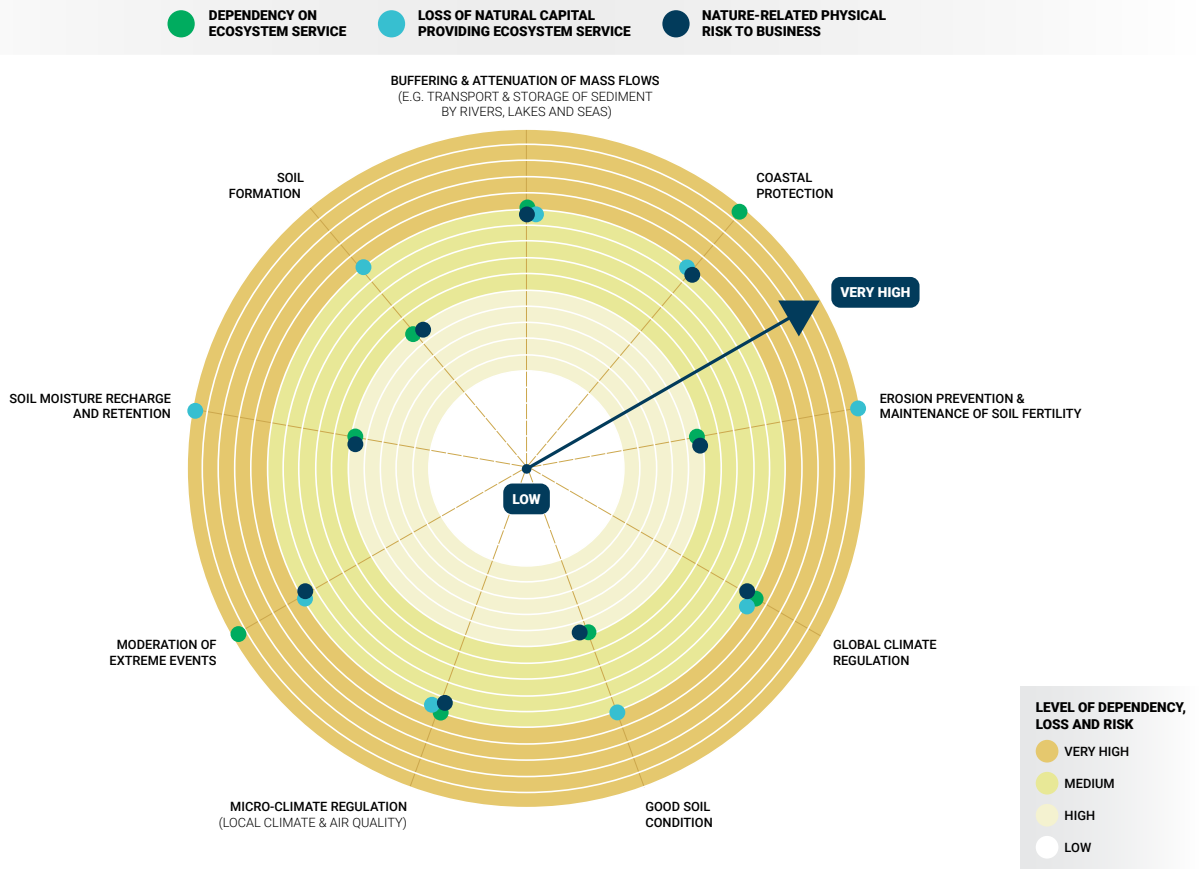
DEPENDENCY ON ECOSYSTEM SERVICE
LOSS OF NATURAL CAPITAL PROVIDING ECOSYSTEM SERVICE
NATURE-RELATED PHYSICAL RISK TO BUSINESS

BUFFERING & ATTENUATION OF MASS FLOWS (E.G. TRANSPORT & STORAGE OF SEDIMENT BY RIVERS, LAKES AND SEAS)

SOIL FORMATION

COASTAL PROTECTION

VERY HIGH

SOIL MOISTURE RECHARGE AND RETENTION

EROSION PREVENTION & MAINTENANCE OF SOIL FERTILITY

LOW

MODERATION OF EXTREME EVENTS

GLOBAL CLIMATE REGULATION

MICRO-CLIMATE REGULATION (LOCAL CLIMATE & AIR QUALITY)

GOOD SOIL CONDITION

LEVEL OF DEPENDENCY, LOSS AND RISK
VERY HIGH
MEDIUM
HIGH
LOW